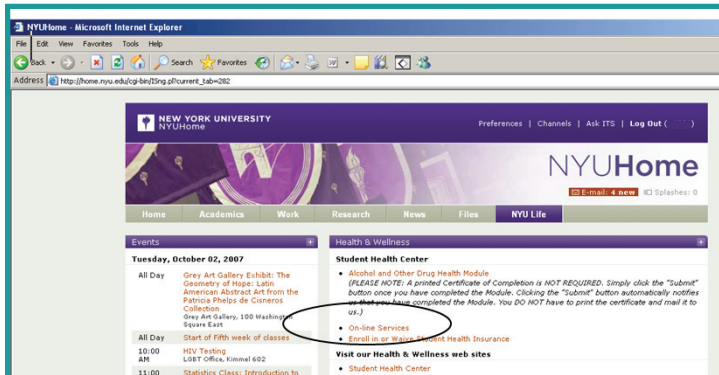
NYUHome - Microsoft Internet Explorer

File Edit View Favorites Tools Help

Back Search Favorites

Address http://home.nyu.edu/cgi-bin/ISng.pl?current_tab=282

NEW YORK UNIVERSITY
NYUHome

Preferences | Channels | Ask ITS | Log Out ([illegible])

NYUHome

E-mail: 4 new Splashes: 0

Home Academics Work Research News Files NYU Life

Events

Tuesday, October 02, 2007

All Day Grey Art Gallery Exhibit: The Geometry of Hope: Latin American Abstract Art from the Patricia Phelps de Cisneros Collection
Grey Art Gallery, 100 Washington Square East

All Day Start of Fifth week of classes

10:00 AM HIV Testing
LGBT Office, Kimmel 602

11:00 Statistics Class: Introduction to

Health & Wellness

Student Health Center

• Alcohol and Other Drug Health Module
(PLEASE NOTE: A printed Certificate of Completion is NOT REQUIRED. Simply click the "Submit" button once you have completed the Module. Clicking the "Submit" button automatically notifies us that you have completed the Module. You DO NOT have to print the certificate and mail it to us.)

• On-line Services
• Enroll in or Waive Student Health Insurance

Visit our Health & Wellness web sites

• Student Health Center